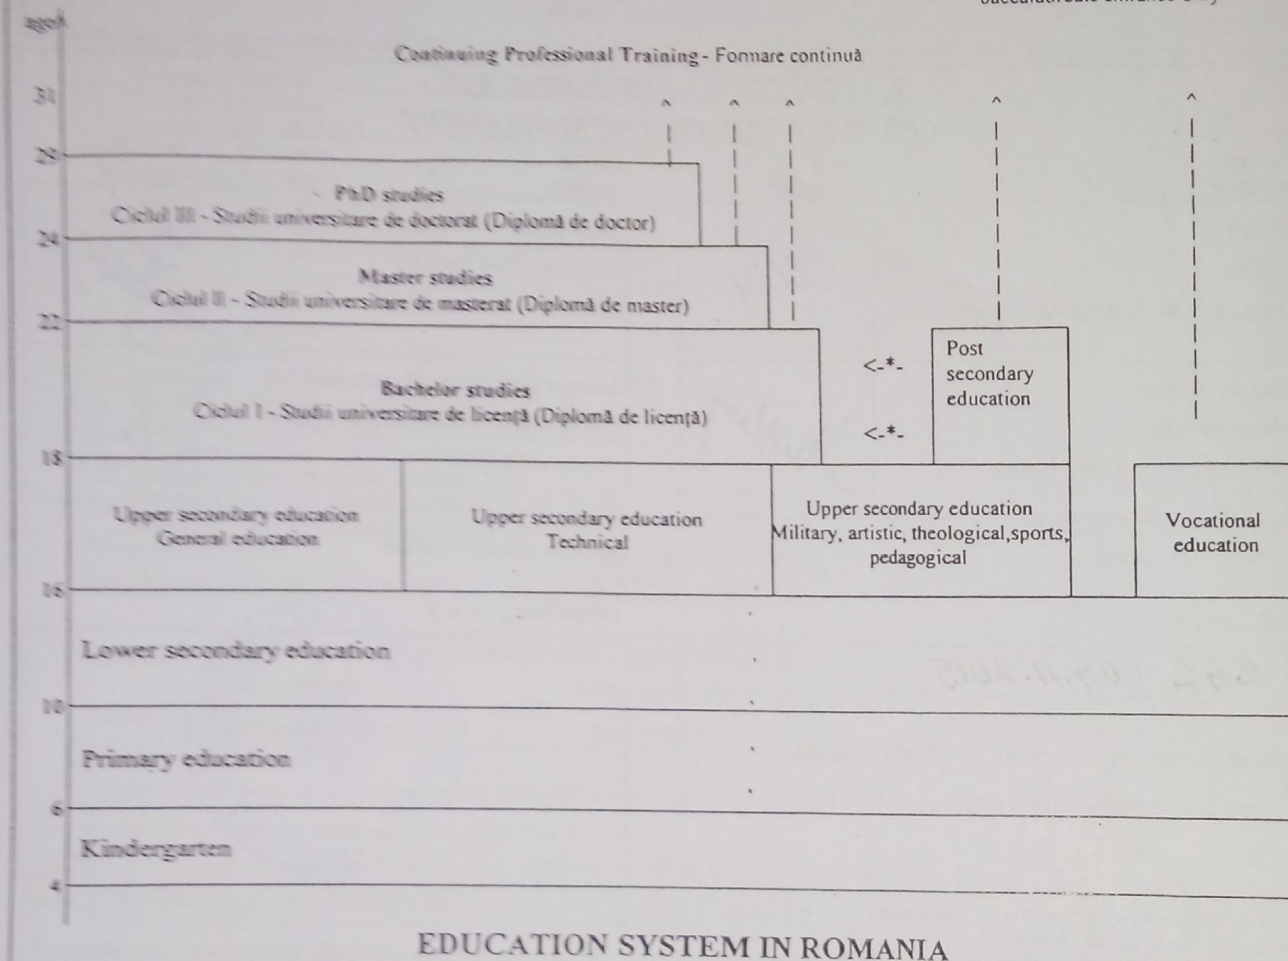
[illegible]

age

Continuing Professional Training - Formare continuă

31

^ ^ ^ ^ ^

29

PhD studies
Ciclul III - Studii universitare de doctorat (Diplomă de doctor)

24

Master studies
Ciclul II - Studii universitare de masterat (Diplomă de master)

22

Bachelor studies
Ciclul I - Studii universitare de licență (Diplomă de licență)

<-*-

<-*-

Post secondary education

18

Upper secondary education
General education

Upper secondary education
Technical

Upper secondary education
Military, artistic, theological,sports, pedagogical

Vocational education

16

Lower secondary education

10

Primary education

6

Kindergarten

4

EDUCATION SYSTEM IN ROMANIA